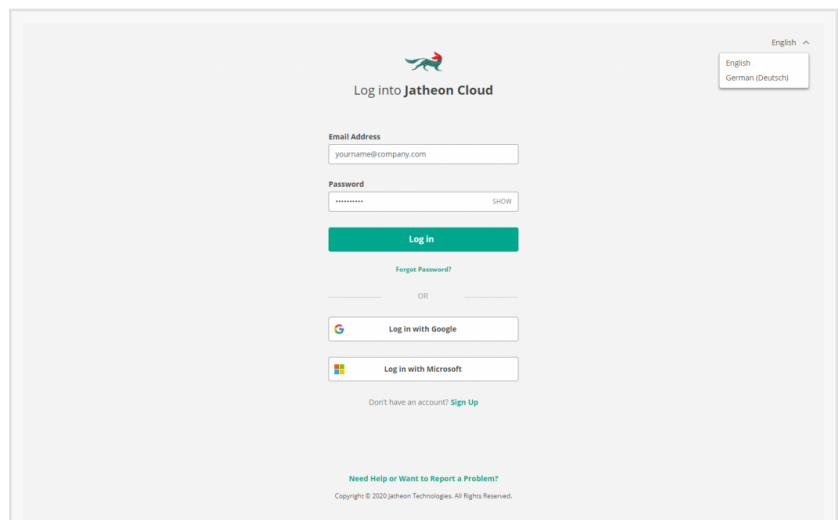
English

English
German (Deutsch)

Log into **Jatheon Cloud**

Email Address

yourname@company.com

Password

••••••••••• SHOW

Log in

Forgot Password?

OR

Log in with Google

Log in with Microsoft

Don't have an account? Sign Up

Need Help or Want to Report a Problem?

Copyright © 2020 Jatheon Technologies. All Rights Reserved.